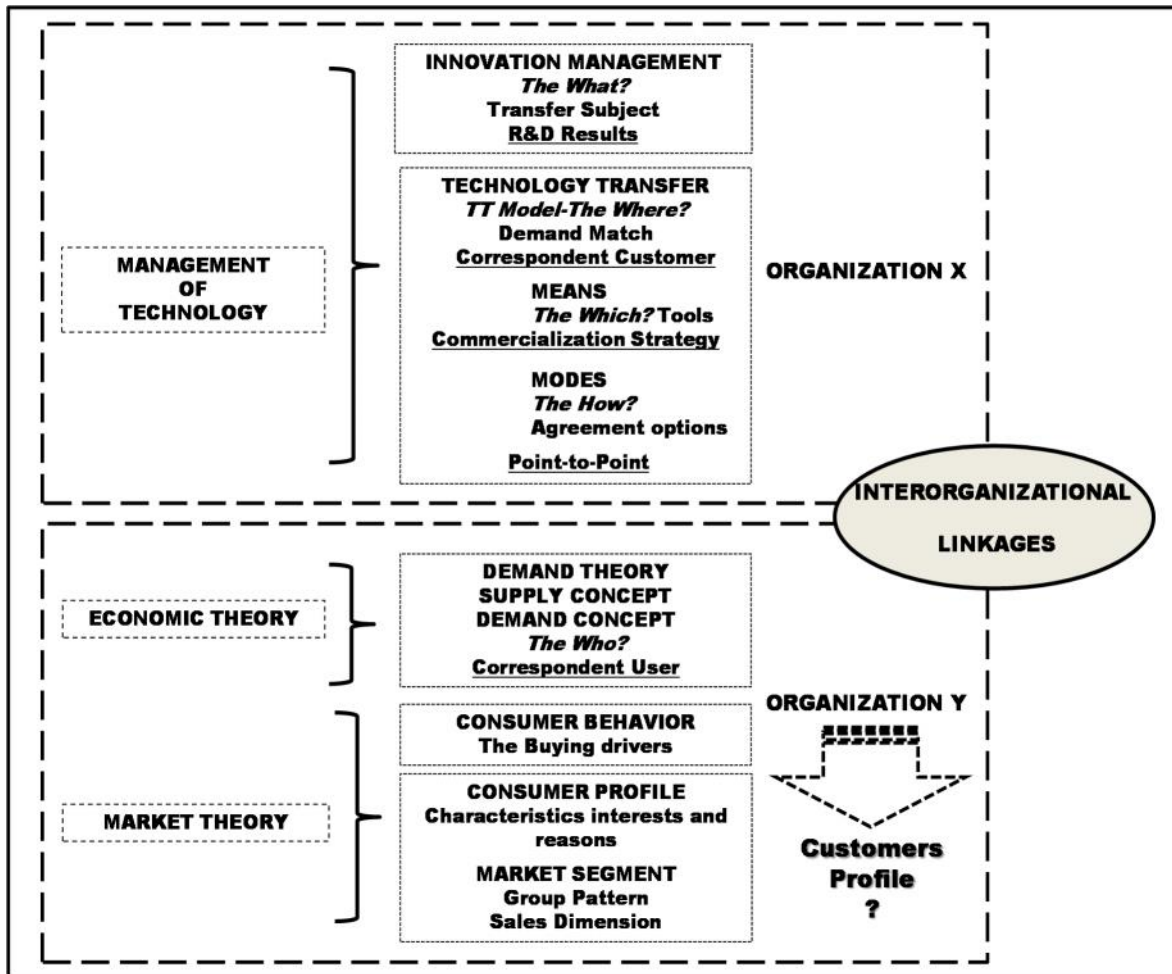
MANAGEMENT OF TECHNOLOGY

INNOVATION MANAGEMENT
*The What?*
Transfer Subject
R&D Results

TECHNOLOGY TRANSFER
*TT Model-The Where?*
Demand Match
Correspondent Customer

MEANS
*The Which?* Tools
Commercialization Strategy

MODES
*The How?*
Agreement options

Point-to-Point

ORGANIZATION X

INTERORGANIZATIONAL LINKAGES

ECONOMIC THEORY

DEMAND THEORY
SUPPLY CONCEPT
DEMAND CONCEPT
*The Who?*
Correspondent User

MARKET THEORY

CONSUMER BEHAVIOR
The Buying drivers

CONSUMER PROFILE
Characteristics interests and reasons

MARKET SEGMENT
Group Pattern
Sales Dimension

ORGANIZATION Y

Customers Profile ?